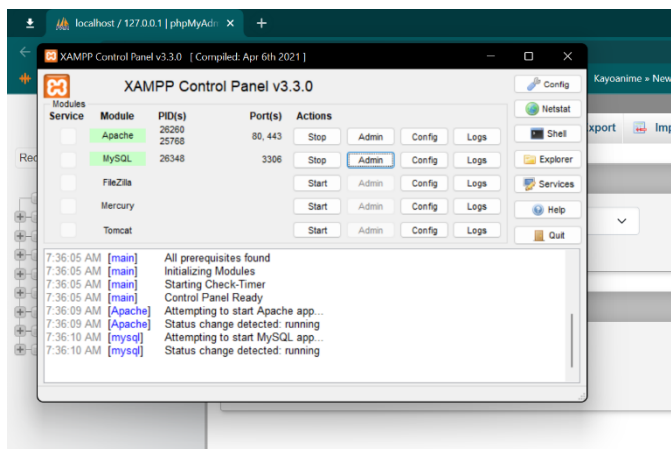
localhost / 127.0.0.1 | phpMyAdm ×

XAMPP Control Panel v3.3.0 [ Compiled: Apr 6th 2021 ]

XAMPP Control Panel v3.3.0

Modules

| Service | Module | PID(s) | Port(s) | Actions | | | |
|---|---|---|---|---|---|---|---|
| | Apache | 26260 25768 | 80, 443 | Stop | Admin | Config | Logs |
| | MySQL | 26348 | 3306 | Stop | Admin | Config | Logs |
| | FileZilla | | | Start | Admin | Config | Logs |
| | Mercury | | | Start | Admin | Config | Logs |
| | Tomcat | | | Start | Admin | Config | Logs |

Config
Netstat
Shell
Explorer
Services
Help
Quit

7:36:05 AM [main] All prerequisites found
7:36:05 AM [main] Initializing Modules
7:36:05 AM [main] Starting Check-Timer
7:36:05 AM [main] Control Panel Ready
7:36:09 AM [Apache] Attempting to start Apache app...
7:36:09 AM [Apache] Status change detected: running
7:36:10 AM [mysql] Attempting to start MySQL app...
7:36:10 AM [mysql] Status change detected: running

Kayoanime »
xport
Imp
Rec